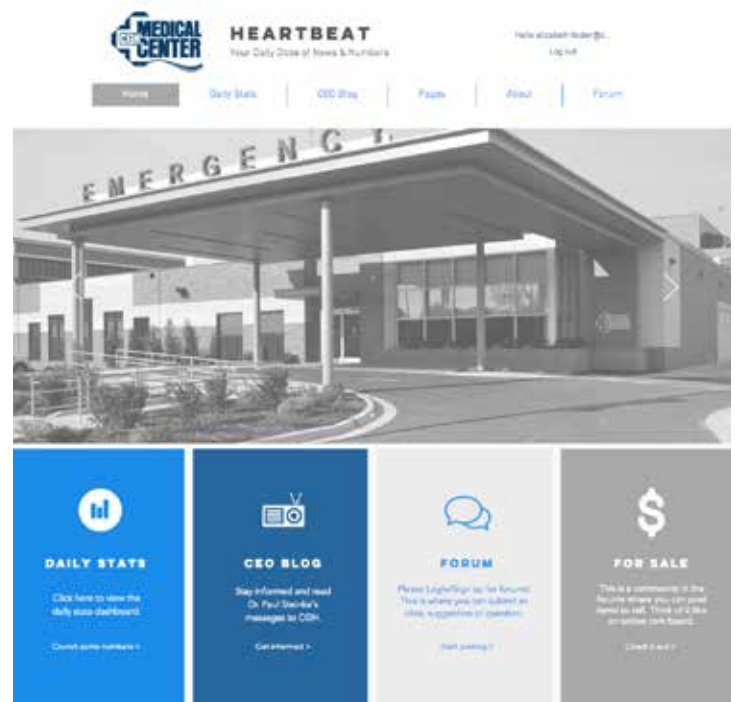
CGH MEDICAL CENTER

HEARTBEAT
Your Daily Dose of News & Numbers

Hello elizabeth.tesler@c...
Log out

Home | Daily Stats | CEO Blog | Pages | About | Forum

EMERGENCY

DAILY STATS
Click here to view the daily stats dashboard.
Crunch some numbers >

CEO BLOG
Stay informed and read Dr. Paul Stenke's messages to CGH.
Get informed >

FORUM
Please Login/Sign up for forums! This is where you can submit an ideas, suggestions or questions.
Start posting >

FOR SALE
This is a community in the forums where you can post items to sell. Think of it like an online cork board.
Check it out >